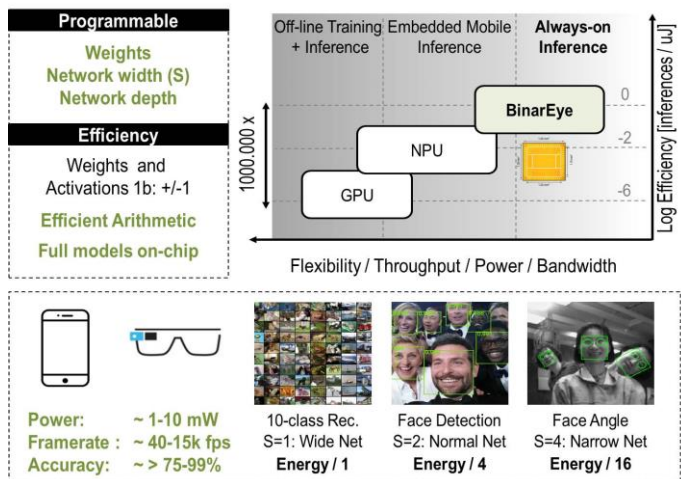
Programmable

Weights
Network width (S)
Network depth

Efficiency

Weights and Activations 1b: +/-1

Efficient Arithmetic

Full models on-chip

Off-line Training + Inference

Embedded Mobile Inference

Always-on Inference

BinarEye

NPU

GPU

1000.000 x

0

-2

-6

Log Efficiency [inferences / uJ]

Flexibility / Throughput / Power / Bandwidth

Power: ~ 1-10 mW
Framerate : ~ 40-15k fps
Accuracy: ~ > 75-99%

10-class Rec.
S=1: Wide Net
Energy / 1

Face Detection
S=2: Normal Net
Energy / 4

Face Angle
S=4: Narrow Net
Energy / 16